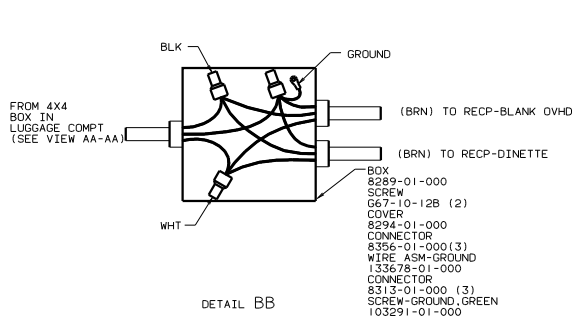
BLK

GROUND

FROM 4X4 BOX IN LUGGAGE COMPT (SEE VIEW AA-AA)

(BRN) TO RECP-BLANK OVHD

(BRN) TO RECP-DINETTE

WHT

BOX
8289-01-000
SCREW
G67-10-12B (2)
COVER
8294-01-000
CONNECTOR
8356-01-000(3)
WIRE ASM-GROUND
133678-01-000
CONNECTOR
8313-01-000 (3)
SCREW-GROUND,GREEN
103291-01-000

DETAIL BB